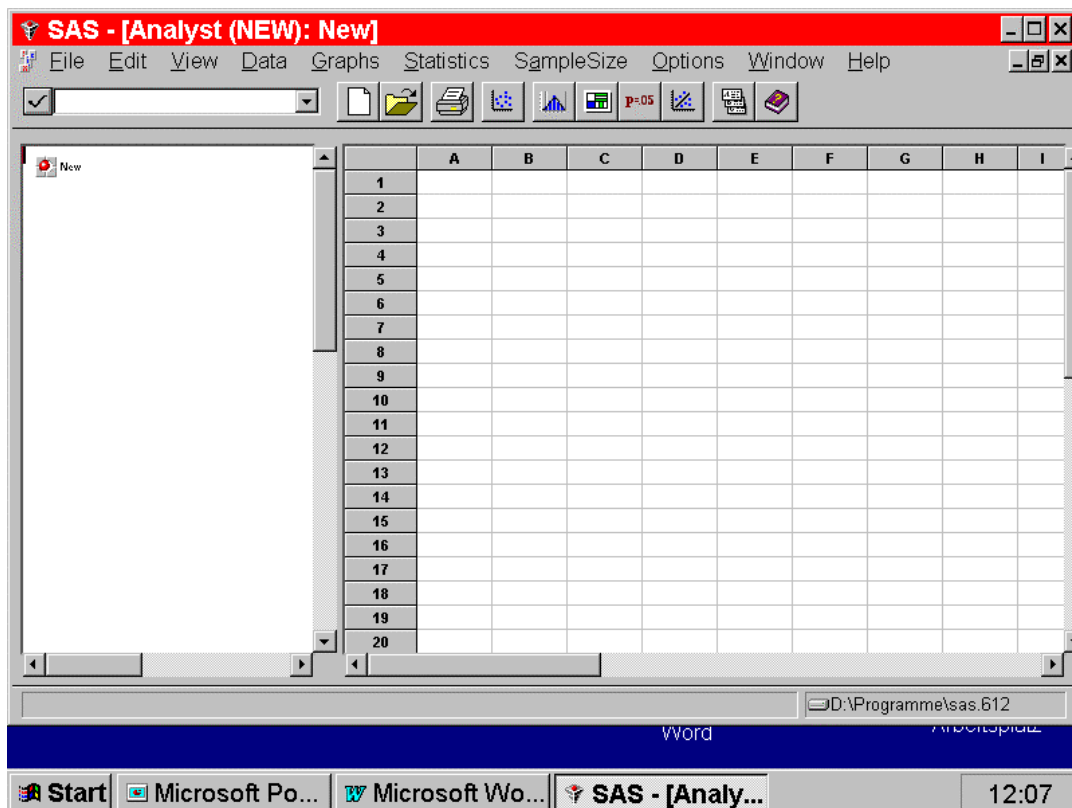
SAS - [Analyst (NEW): New]
File Edit View Data Graphs Statistics SampleSize Options Window Help

P=05

New

| | A | B | C | D | E | F | G | H | I |
|---|---|---|---|---|---|---|---|---|---|
| 1 | | | | | | | | | |
| 2 | | | | | | | | | |
| 3 | | | | | | | | | |
| 4 | | | | | | | | | |
| 5 | | | | | | | | | |
| 6 | | | | | | | | | |
| 7 | | | | | | | | | |
| 8 | | | | | | | | | |
| 9 | | | | | | | | | |
| 10 | | | | | | | | | |
| 11 | | | | | | | | | |
| 12 | | | | | | | | | |
| 13 | | | | | | | | | |
| 14 | | | | | | | | | |
| 15 | | | | | | | | | |
| 16 | | | | | | | | | |
| 17 | | | | | | | | | |
| 18 | | | | | | | | | |
| 19 | | | | | | | | | |
| 20 | | | | | | | | | |

D:\Programme\sas.612

Word
Arbeitsplatz

Start Microsoft Po... Microsoft Wo... SAS - [Analy... 12:07